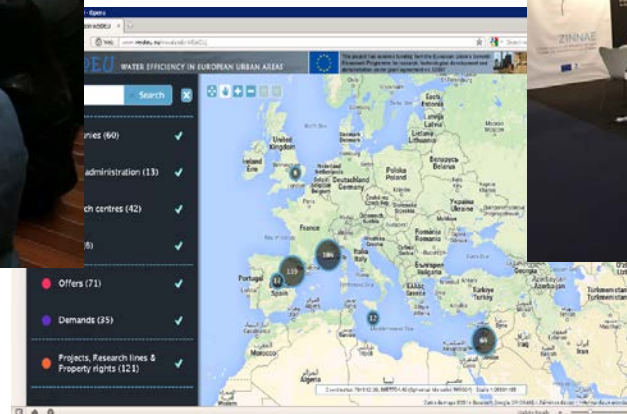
EU WATER EFFICIENCY IN EUROPEAN URBAN AREAS

Search

nies (60)

administration (13)

ch centres (42)

6)

Offers (71)

Demands (35)

Projects, Research lines & Property rights (121)

United Kingdom

Ireland

Norway

Sweden

Finland

Eesti

Latvija

Lietuva

Polska

Deutschland

Belarus

Україна

France

España

Portugal

Italia

România

България

Türkiye

Morocco

Algeria

Libya

Egypt

Syria

Iraq

Azerbaijan

Turkmenistan

ZINNAE

8

139

384

11

12

40